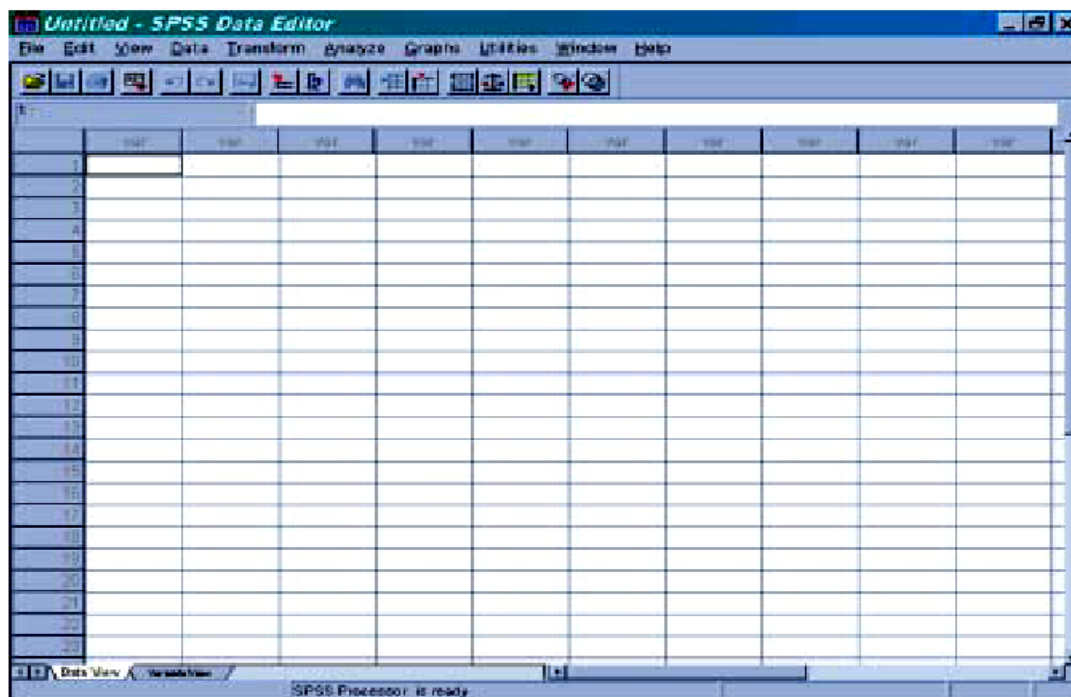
Untitled - SPSS Data Editor

File Edit View Data Transform Analyze Graphs Utilities Window Help

1 :

| | var | var | var | var | var | var | var | var | var | var |
|---|---|---|---|---|---|---|---|---|---|---|
| 1 | | | | | | | | | | |
| 2 | | | | | | | | | | |
| 3 | | | | | | | | | | |
| 4 | | | | | | | | | | |
| 5 | | | | | | | | | | |
| 6 | | | | | | | | | | |
| 7 | | | | | | | | | | |
| 8 | | | | | | | | | | |
| 9 | | | | | | | | | | |
| 10 | | | | | | | | | | |
| 11 | | | | | | | | | | |
| 12 | | | | | | | | | | |
| 13 | | | | | | | | | | |
| 14 | | | | | | | | | | |
| 15 | | | | | | | | | | |
| 16 | | | | | | | | | | |
| 17 | | | | | | | | | | |
| 18 | | | | | | | | | | |
| 19 | | | | | | | | | | |
| 20 | | | | | | | | | | |
| 21 | | | | | | | | | | |
| 22 | | | | | | | | | | |
| 23 | | | | | | | | | | |

Data View Variable View

SPSS Processor is ready